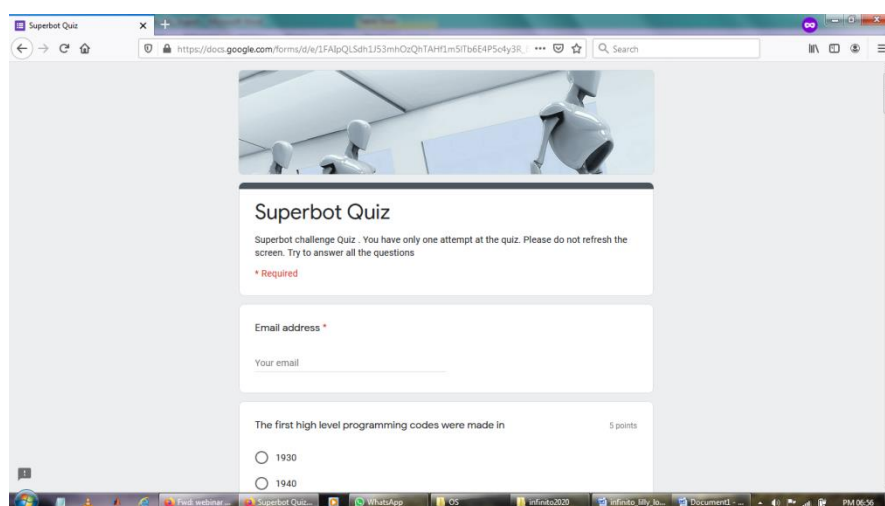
Superbot Quiz

https://docs.google.com/forms/d/e/1FAIpQLSdh1J53mhOzQhTAHf1m5lTb6E4P5c4y3R ··· Search

Superbot Quiz

Superbot challenge Quiz . You have only one attempt at the quiz. Please do not refresh the screen. Try to answer all the questions

* Required

Email address *

Your email

The first high level programming codes were made in

5 points

1930

1940

Fwd: webinar ... Superbot Quiz... WhatsApp OS infinito2020 infinito_lilly_lo... Document1 - ... PM 06:56